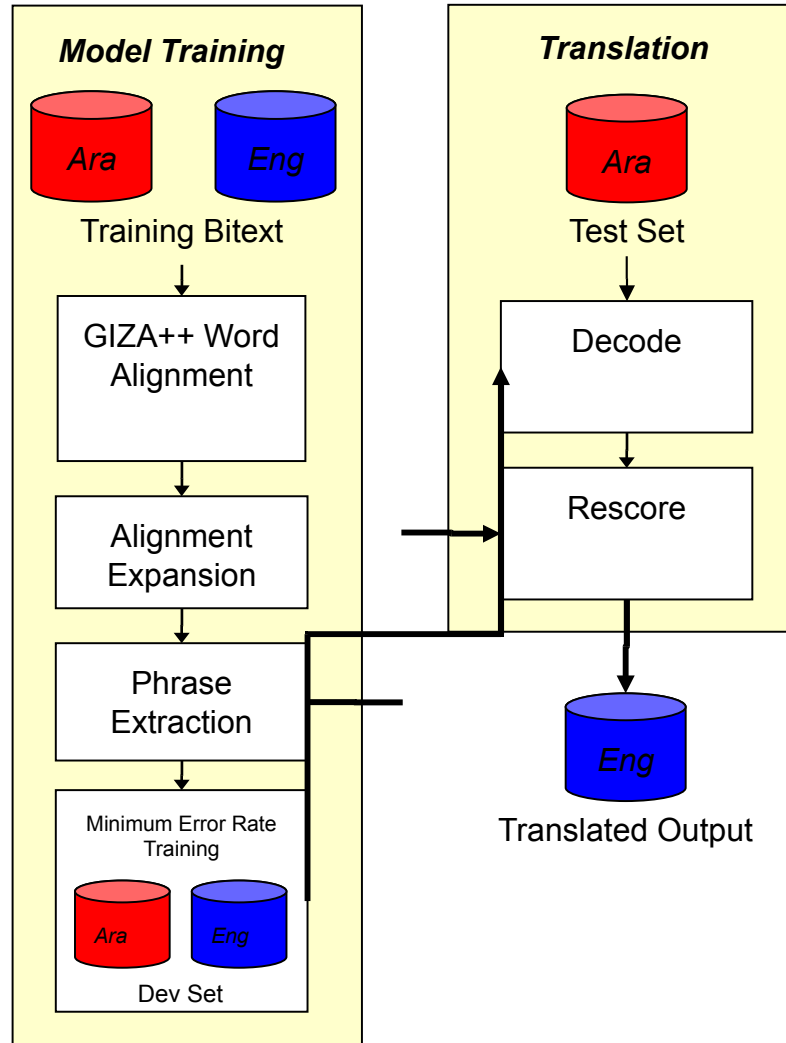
Model Training

Ara

Eng

Training Bitext

GIZA++ Word Alignment

Alignment Expansion

Phrase Extraction

Minimum Error Rate Training

Ara

Eng

Dev Set

Translation

Ara

Test Set

Decode

Rescore

Eng

Translated Output